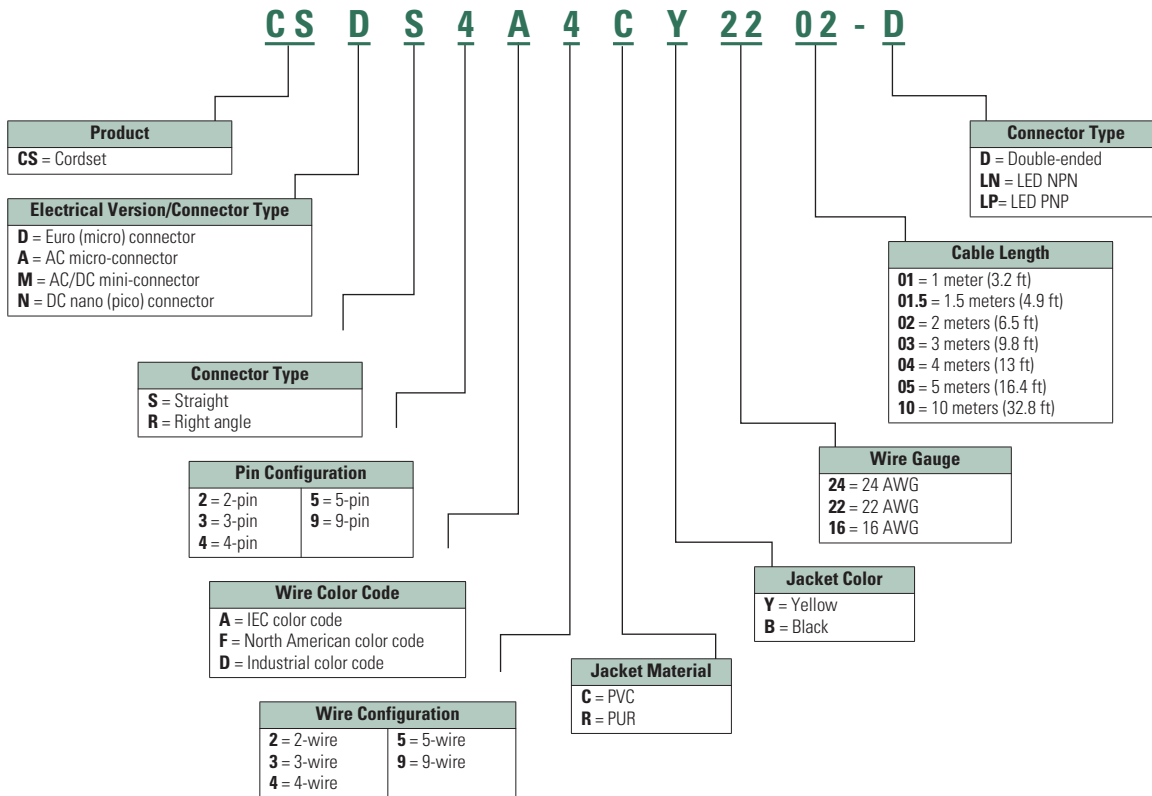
CS D S 4 A 4 C Y 22 02 - D

**Product**
**CS** = Cordset

**Electrical Version/Connector Type**
**D** = Euro (micro) connector
**A** = AC micro-connector
**M** = AC/DC mini-connector
**N** = DC nano (pico) connector

**Connector Type**
**S** = Straight
**R** = Right angle

**Pin Configuration**

| | |
|---|---|
| **2** = 2-pin | **5** = 5-pin |
| **3** = 3-pin | **9** = 9-pin |
| **4** = 4-pin | |

**Wire Color Code**
**A** = IEC color code
**F** = North American color code
**D** = Industrial color code

**Wire Configuration**

| | |
|---|---|
| **2** = 2-wire | **5** = 5-wire |
| **3** = 3-wire | **9** = 9-wire |
| **4** = 4-wire | |

**Jacket Material**
**C** = PVC
**R** = PUR

**Jacket Color**
**Y** = Yellow
**B** = Black

**Wire Gauge**
**24** = 24 AWG
**22** = 22 AWG
**16** = 16 AWG

**Cable Length**
**01** = 1 meter (3.2 ft)
**01.5** = 1.5 meters (4.9 ft)
**02** = 2 meters (6.5 ft)
**03** = 3 meters (9.8 ft)
**04** = 4 meters (13 ft)
**05** = 5 meters (16.4 ft)
**10** = 10 meters (32.8 ft)

**Connector Type**
**D** = Double-ended
**LN** = LED NPN
**LP**= LED PNP